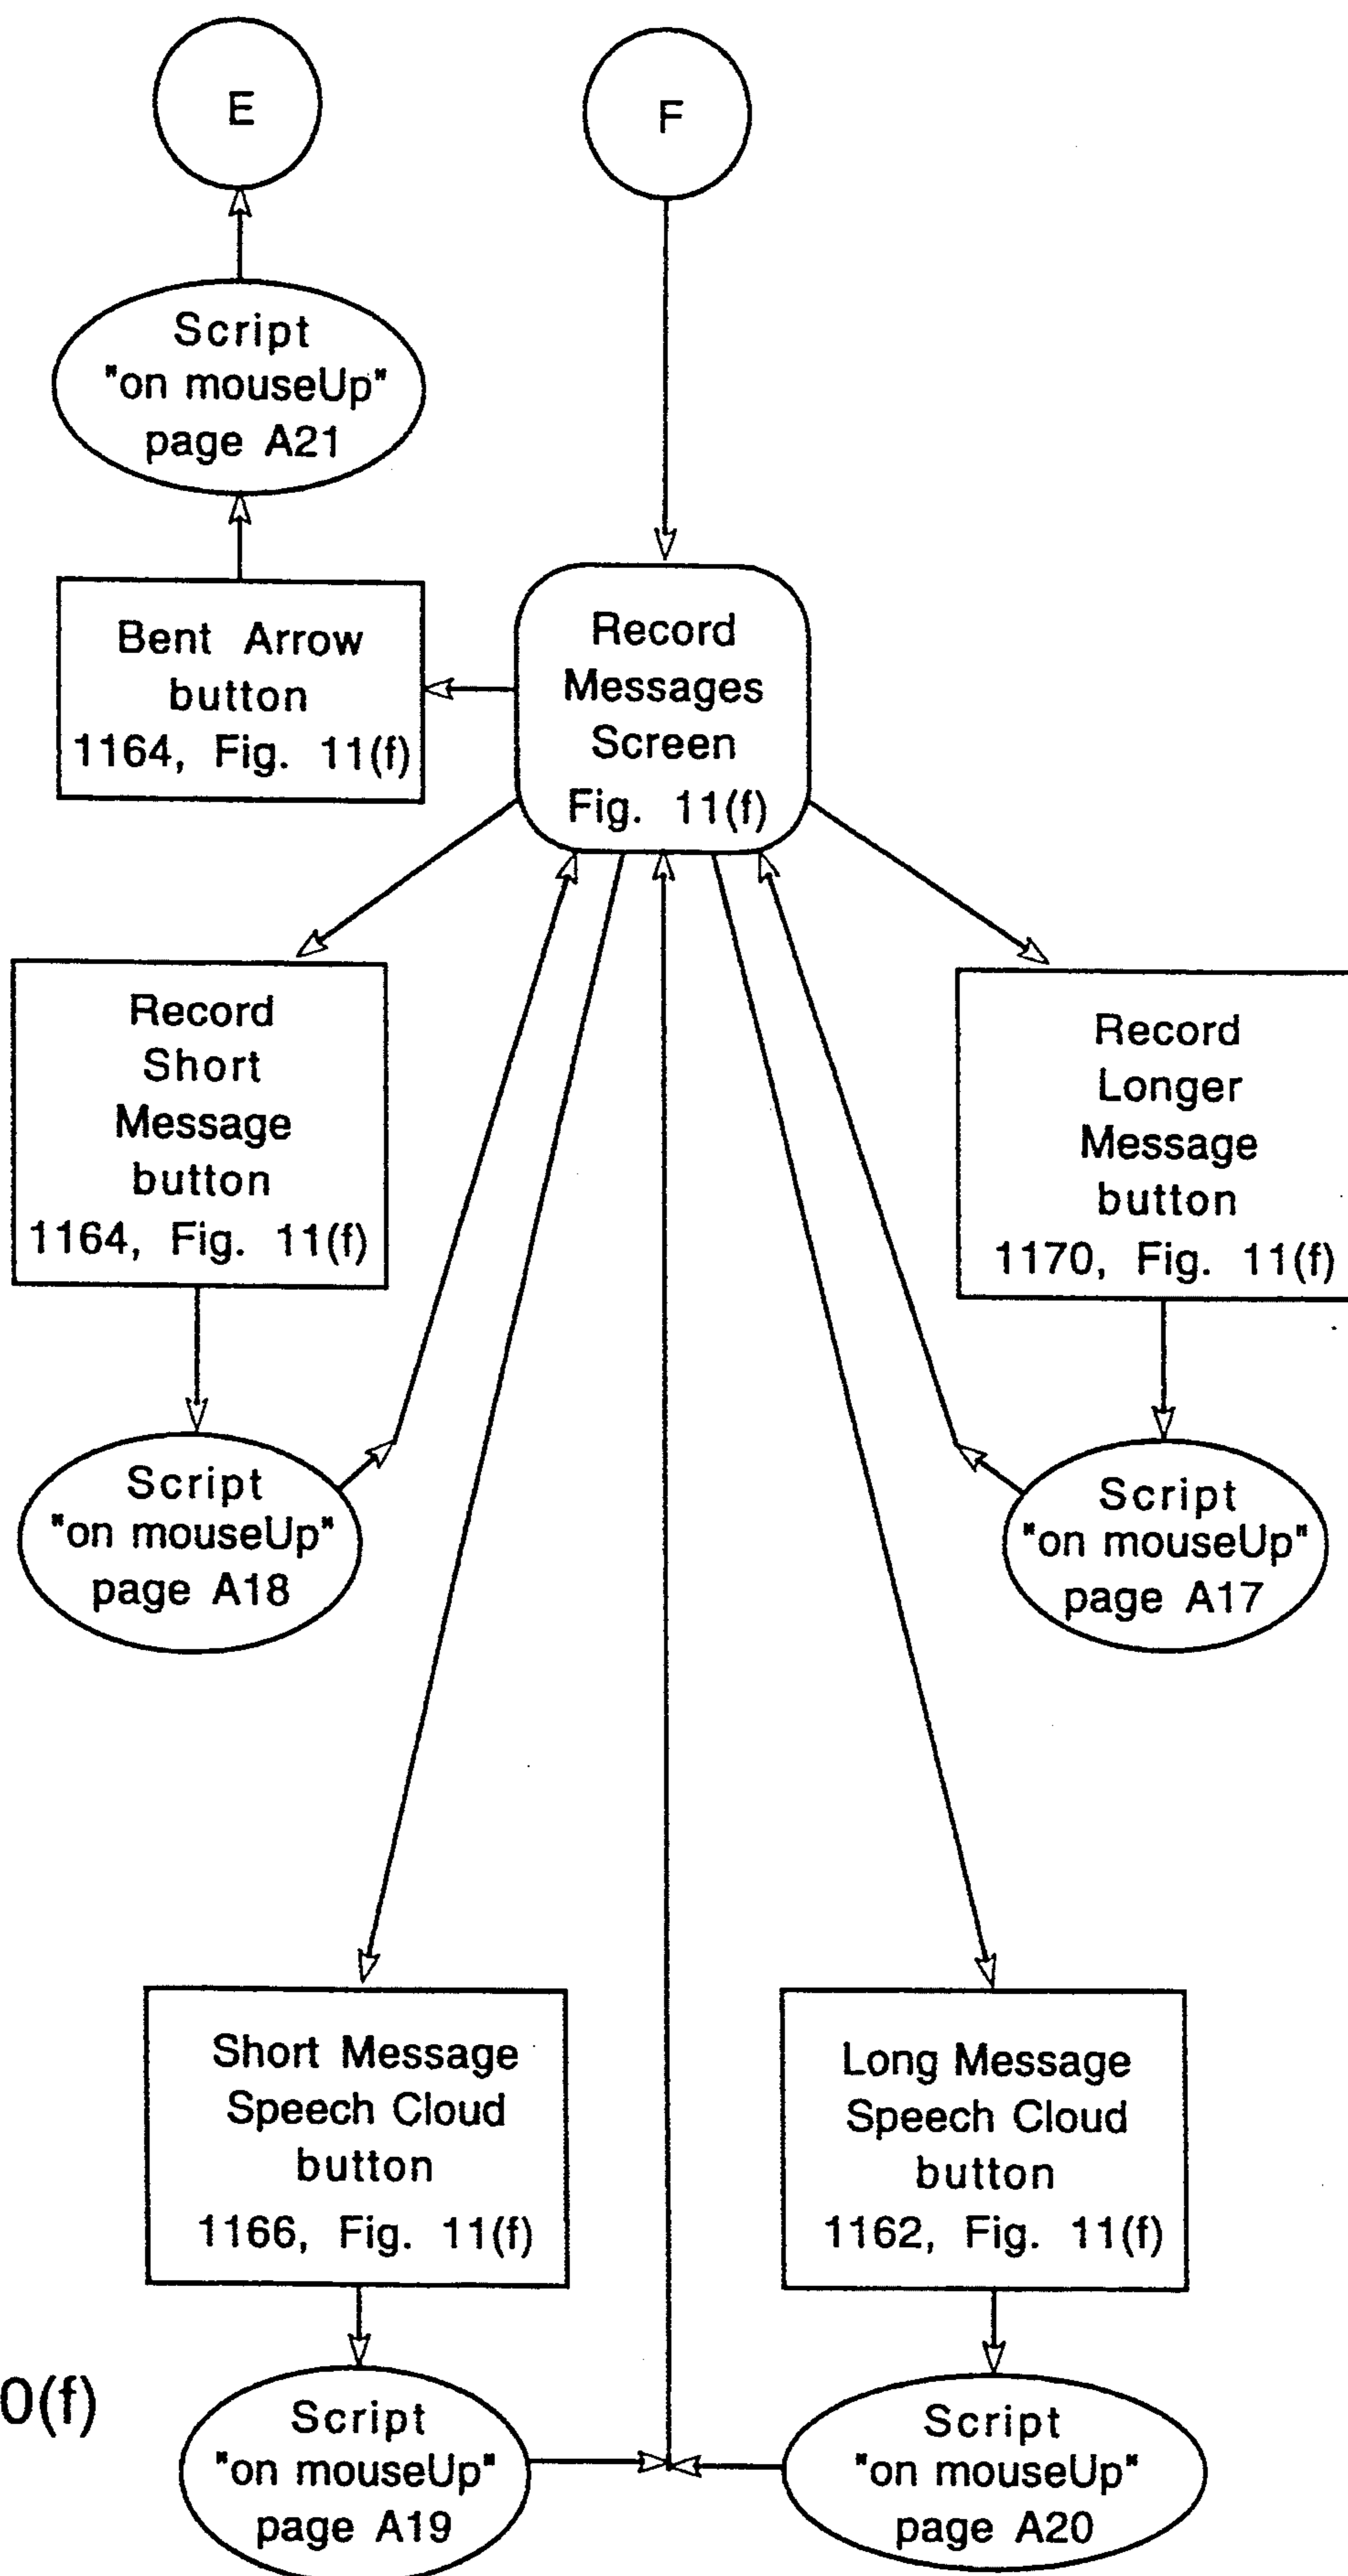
E

F

Script "on mouseUp" page A21

Bent Arrow button 1164, Fig. 11(f)

Record Messages Screen Fig. 11(f)

Record Short Message button 1164, Fig. 11(f)

Record Longer Message button 1170, Fig. 11(f)

Script "on mouseUp" page A18

Script "on mouseUp" page A17

Short Message Speech Cloud button 1166, Fig. 11(f)

Long Message Speech Cloud button 1162, Fig. 11(f)

0(f)

Script "on mouseUp" page A19

Script "on mouseUp" page A20